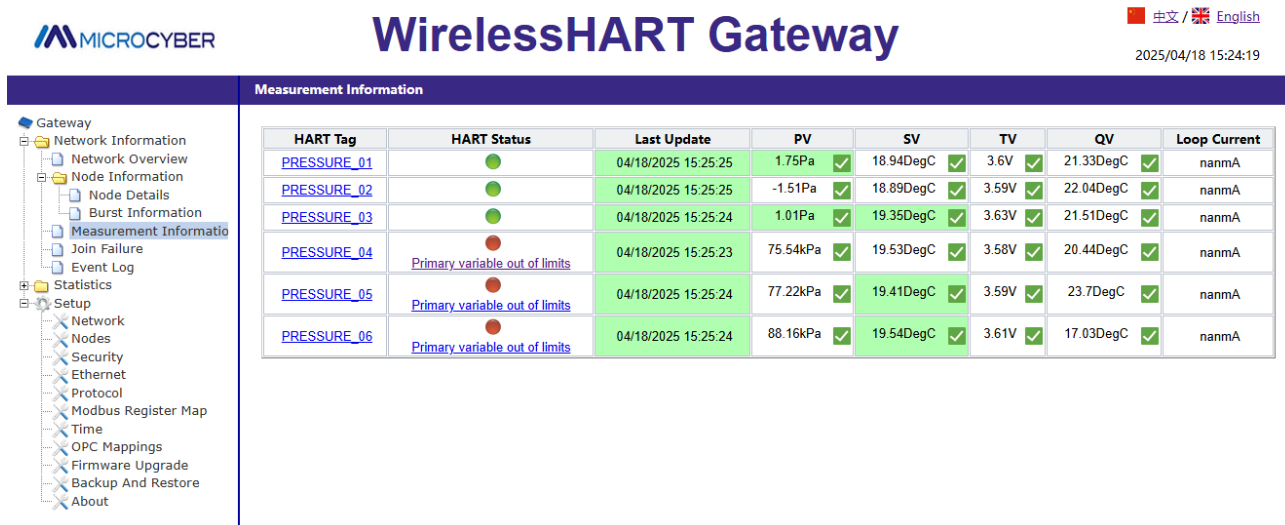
MICROCYBER

WirelessHART Gateway

中文 / English

2025/04/18 15:24:19

Measurement Information

Gateway
Network Information
Network Overview
Node Information
Node Details
Burst Information
Measurement Informatio
Join Failure
Event Log
Statistics
Setup
Network
Nodes
Security
Ethernet
Protocol
Modbus Register Map
Time
OPC Mappings
Firmware Upgrade
Backup And Restore
About

| HART Tag | HART Status | Last Update | PV | SV | TV | QV | Loop Current |
|---|---|---|---|---|---|---|---|
| PRESSURE_01 | | 04/18/2025 15:25:25 | 1.75Pa | 18.94DegC | 3.6V | 21.33DegC | nanmA |
| PRESSURE_02 | | 04/18/2025 15:25:25 | -1.51Pa | 18.89DegC | 3.59V | 22.04DegC | nanmA |
| PRESSURE_03 | | 04/18/2025 15:25:24 | 1.01Pa | 19.35DegC | 3.63V | 21.51DegC | nanmA |
| PRESSURE_04 | Primary variable out of limits | 04/18/2025 15:25:23 | 75.54kPa | 19.53DegC | 3.58V | 20.44DegC | nanmA |
| PRESSURE_05 | Primary variable out of limits | 04/18/2025 15:25:24 | 77.22kPa | 19.41DegC | 3.59V | 23.7DegC | nanmA |
| PRESSURE_06 | Primary variable out of limits | 04/18/2025 15:25:24 | 88.16kPa | 19.54DegC | 3.61V | 17.03DegC | nanmA |